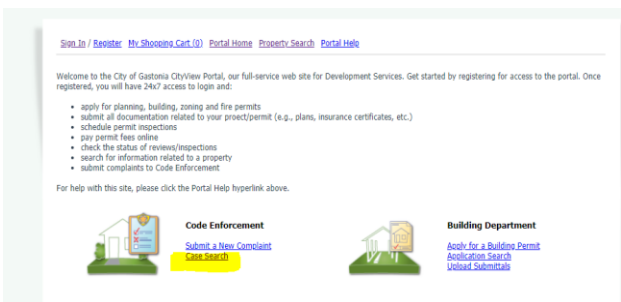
Sign In / Register My Shopping Cart (0) Portal Home Property Search Portal Help

Welcome to the City of Gastonia CityView Portal, our full-service web site for Development Services. Get started by registering for access to the portal. Once registered, you will have 24x7 access to login and:

- apply for planning, building, zoning and fire permits
- submit all documentation related to your proect/permit (e.g., plans, insurance certificates, etc.)
- schedule permit inspections
- pay permit fees online
- check the status of reviews/inspections
- search for information related to a property
- submit complaints to Code Enforcement

For help with this site, please click the Portal Help hyperlink above.

Code Enforcement
Submit a New Complaint
Case Search

Building Department
Apply for a Building Permit
Application Search
Upload Submittals